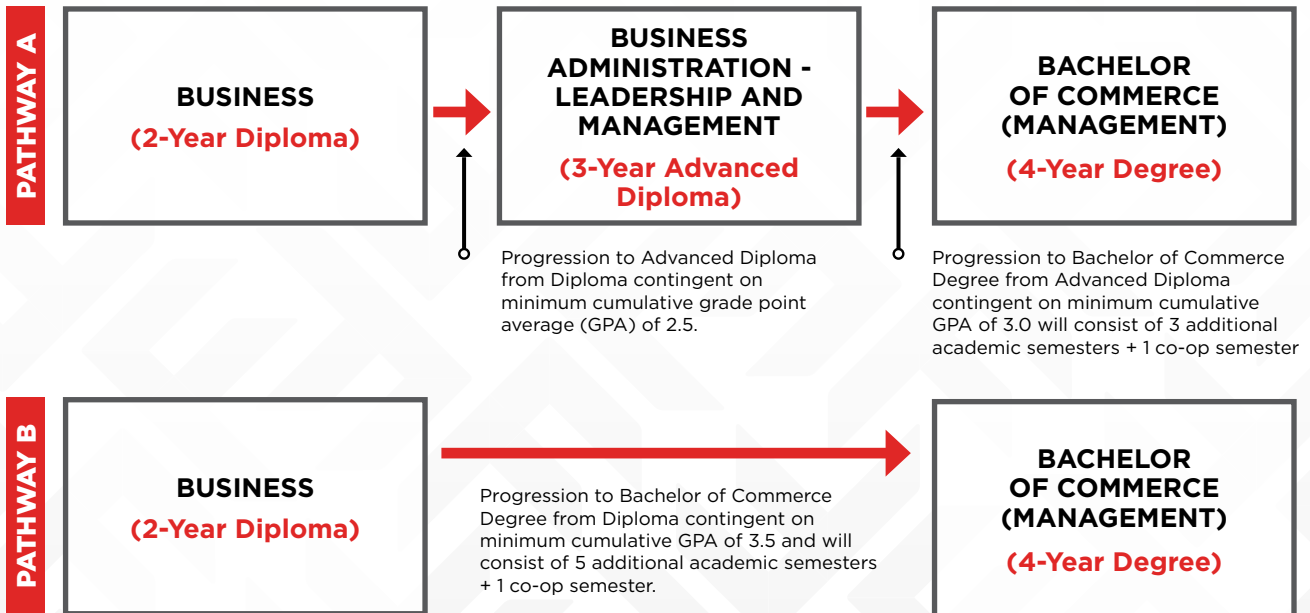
PATHWAY A

BUSINESS
(2-Year Diploma)

BUSINESS ADMINISTRATION - LEADERSHIP AND MANAGEMENT
(3-Year Advanced Diploma)

BACHELOR OF COMMERCE (MANAGEMENT)
(4-Year Degree)

Progression to Advanced Diploma from Diploma contingent on minimum cumulative grade point average (GPA) of 2.5.

Progression to Bachelor of Commerce Degree from Advanced Diploma contingent on minimum cumulative GPA of 3.0 will consist of 3 additional academic semesters + 1 co-op semester

PATHWAY B

BUSINESS
(2-Year Diploma)

Progression to Bachelor of Commerce Degree from Diploma contingent on minimum cumulative GPA of 3.5 and will consist of 5 additional academic semesters + 1 co-op semester.

BACHELOR OF COMMERCE (MANAGEMENT)
(4-Year Degree)